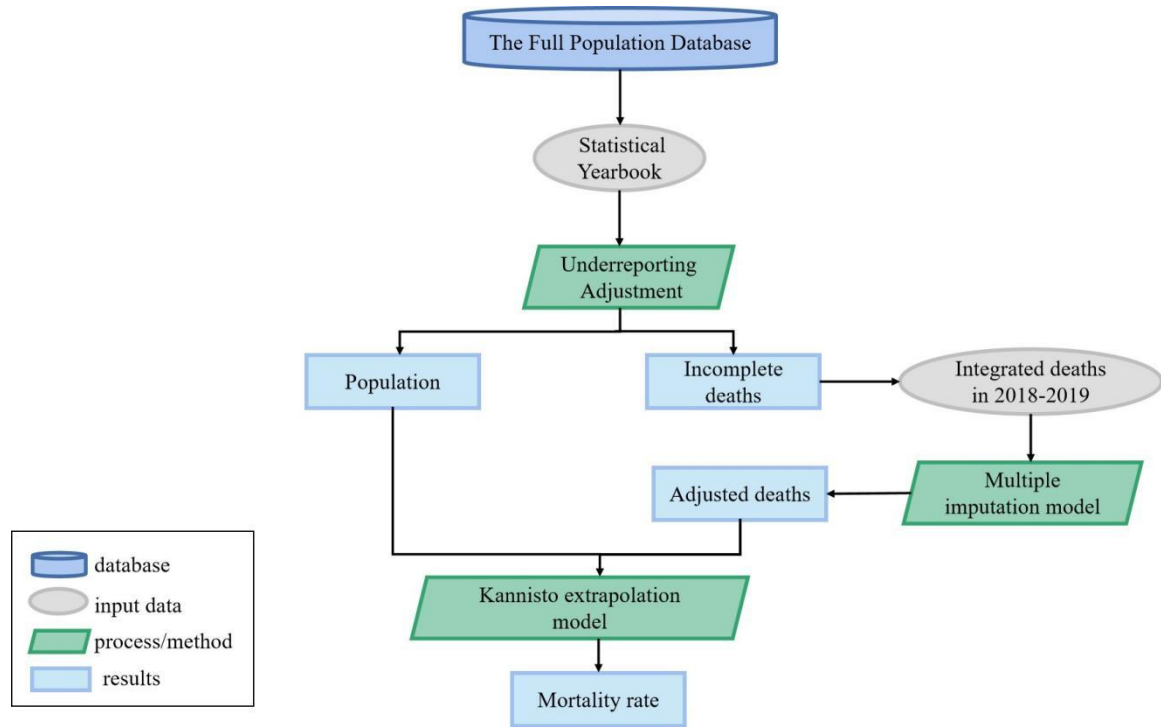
The Full Population Database

Statistical Yearbook

Underreporting Adjustment

Population

Incomplete deaths

Integrated deaths in 2018-2019

Multiple imputation model

Adjusted deaths

Kannisto extrapolation model

Mortality rate

database

input data

process/method

results